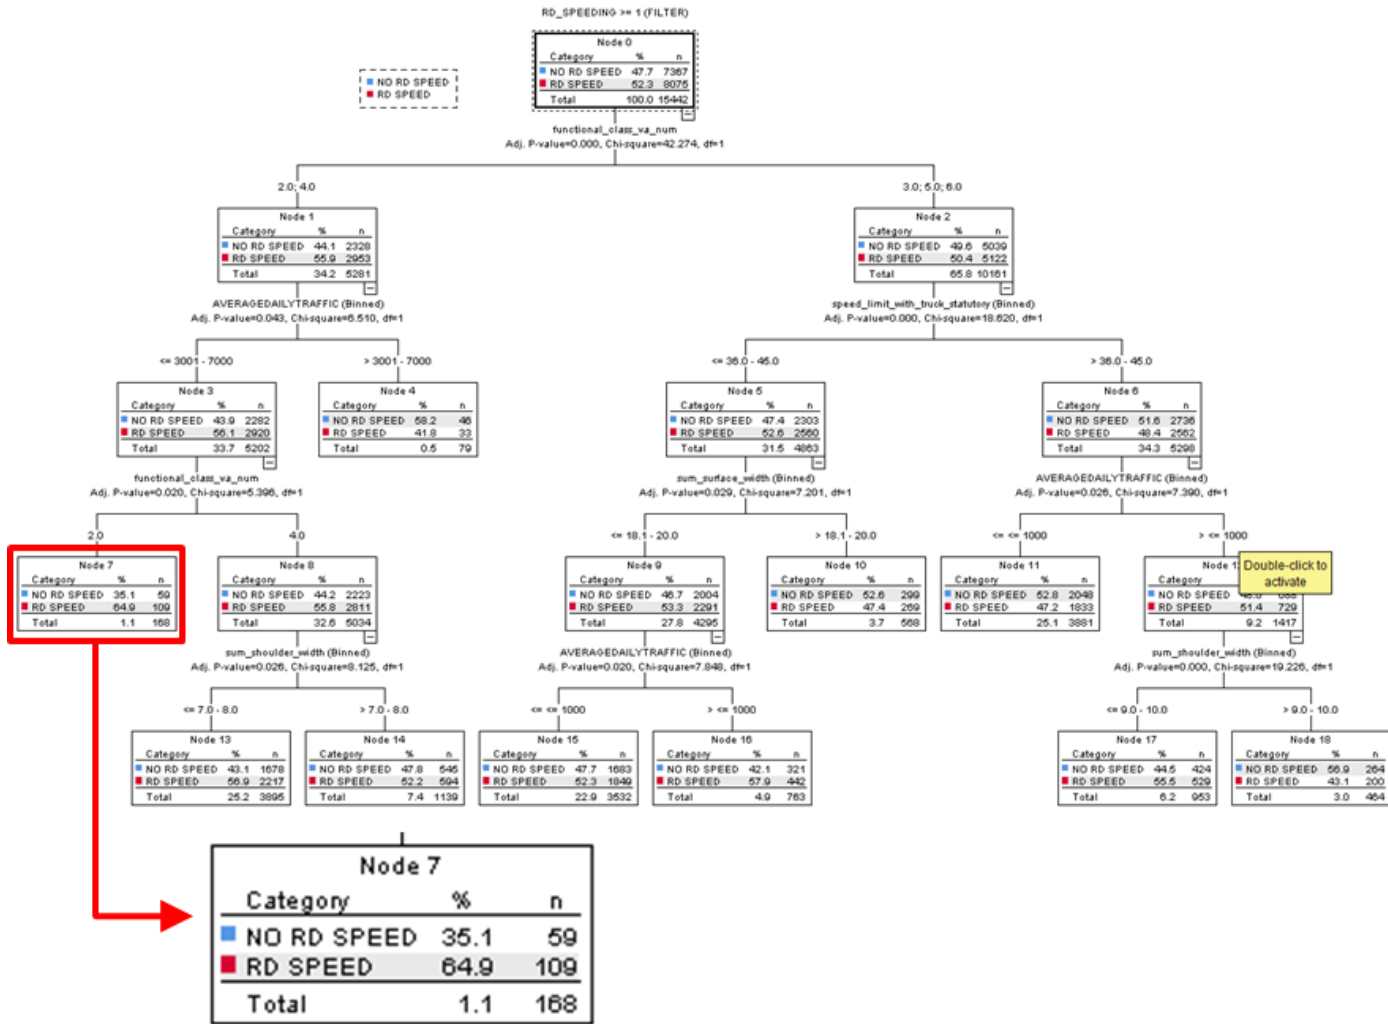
RD_SPEEDING >= 1 (FILTER)

NO RD SPEED
RD SPEED

Node 0
| Category | % | n |
|---|---|---|
| NO RD SPEED | 47.7 | 7367 |
| RD SPEED | 52.3 | 8075 |
| Total | 100.0 | 15442 |

functional_class_va_num
Adj. P-value=0.000, Chi-square=42.274, df=1

2.0; 4.0

3.0; 5.0; 6.0

Node 1
| Category | % | n |
|---|---|---|
| NO RD SPEED | 44.1 | 2328 |
| RD SPEED | 55.9 | 2953 |
| Total | 34.2 | 5281 |

AVERAGEDAILYTRAFFIC (Binned)
Adj. P-value=0.043, Chi-square=6.510, df=1

Node 2
| Category | % | n |
|---|---|---|
| NO RD SPEED | 49.6 | 5039 |
| RD SPEED | 50.4 | 5122 |
| Total | 65.8 | 10161 |

speed_limit_with_truck_statutory (Binned)
Adj. P-value=0.000, Chi-square=18.620, df=1

<= 3001 - 7000

> 3001 - 7000

<= 36.0 - 45.0

> 36.0 - 45.0

Node 3
| Category | % | n |
|---|---|---|
| NO RD SPEED | 43.9 | 2282 |
| RD SPEED | 56.1 | 2920 |
| Total | 33.7 | 5202 |

functional_class_va_num
Adj. P-value=0.020, Chi-square=5.396, df=1

Node 4
| Category | % | n |
|---|---|---|
| NO RD SPEED | 58.2 | 46 |
| RD SPEED | 41.8 | 33 |
| Total | 0.5 | 79 |

Node 5
| Category | % | n |
|---|---|---|
| NO RD SPEED | 47.4 | 2303 |
| RD SPEED | 52.6 | 2560 |
| Total | 31.5 | 4863 |

sum_surface_width (Binned)
Adj. P-value=0.029, Chi-square=7.201, df=1

Node 6
| Category | % | n |
|---|---|---|
| NO RD SPEED | 51.6 | 2736 |
| RD SPEED | 48.4 | 2562 |
| Total | 34.3 | 5298 |

AVERAGEDAILYTRAFFIC (Binned)
Adj. P-value=0.026, Chi-square=7.390, df=1

2.0

4.0

<= 18.1 - 20.0

> 18.1 - 20.0

<= <= 1000

> <= 1000

Node 7
| Category | % | n |
|---|---|---|
| NO RD SPEED | 35.1 | 59 |
| RD SPEED | 64.9 | 109 |
| Total | 1.1 | 168 |

Node 8
| Category | % | n |
|---|---|---|
| NO RD SPEED | 44.2 | 2223 |
| RD SPEED | 55.8 | 2811 |
| Total | 32.6 | 5034 |

sum_shoulder_width (Binned)
Adj. P-value=0.026, Chi-square=8.125, df=1

Node 9
| Category | % | n |
|---|---|---|
| NO RD SPEED | 46.7 | 2004 |
| RD SPEED | 53.3 | 2291 |
| Total | 27.8 | 4295 |

AVERAGEDAILYTRAFFIC (Binned)
Adj. P-value=0.020, Chi-square=7.848, df=1

Node 10
| Category | % | n |
|---|---|---|
| NO RD SPEED | 52.6 | 299 |
| RD SPEED | 47.4 | 269 |
| Total | 3.7 | 568 |

Node 11
| Category | % | n |
|---|---|---|
| NO RD SPEED | 52.8 | 2048 |
| RD SPEED | 47.2 | 1833 |
| Total | 25.1 | 3881 |

Node 1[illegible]
| Category | % | n |
|---|---|---|
| NO RD SPEED | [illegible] | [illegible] |
| RD SPEED | 51.4 | 729 |
| Total | 9.2 | 1417 |

Double-click to activate

sum_shoulder_width (Binned)
Adj. P-value=0.000, Chi-square=19.226, df=1

<= 7.0 - 8.0

> 7.0 - 8.0

<= <= 1000

> <= 1000

<= 9.0 - 10.0

> 9.0 - 10.0

Node 13
| Category | % | n |
|---|---|---|
| NO RD SPEED | 43.1 | 1678 |
| RD SPEED | 56.9 | 2217 |
| Total | 25.2 | 3895 |

Node 14
| Category | % | n |
|---|---|---|
| NO RD SPEED | 47.8 | 545 |
| RD SPEED | 52.2 | 594 |
| Total | 7.4 | 1139 |

Node 15
| Category | % | n |
|---|---|---|
| NO RD SPEED | 47.7 | 1683 |
| RD SPEED | 52.3 | 1849 |
| Total | 22.9 | 3532 |

Node 16
| Category | % | n |
|---|---|---|
| NO RD SPEED | 42.1 | 321 |
| RD SPEED | 57.9 | 442 |
| Total | 4.9 | 763 |

Node 17
| Category | % | n |
|---|---|---|
| NO RD SPEED | 44.5 | 424 |
| RD SPEED | 55.5 | 529 |
| Total | 6.2 | 953 |

Node 18
| Category | % | n |
|---|---|---|
| NO RD SPEED | 56.9 | 264 |
| RD SPEED | 43.1 | 200 |
| Total | 3.0 | 464 |

Node 7
| Category | % | n |
|---|---|---|
| NO RD SPEED | 35.1 | 59 |
| RD SPEED | 64.9 | 109 |
| Total | 1.1 | 168 |